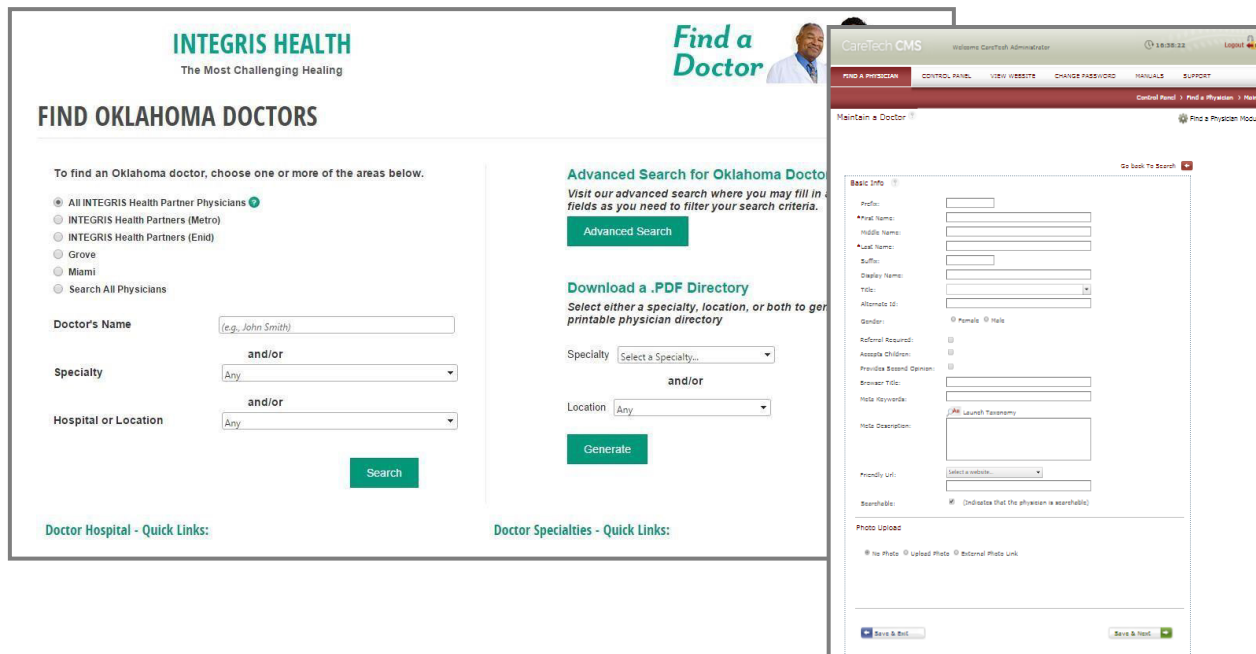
INTEGRIS HEALTH
The Most Challenging Healing

Find a Doctor

FIND OKLAHOMA DOCTORS

To find an Oklahoma doctor, choose one or more of the areas below.

All INTEGRIS Health Partner Physicians
INTEGRIS Health Partners (Metro)
INTEGRIS Health Partners (Enid)
Grove
Miami
Search All Physicians

Doctor's Name (e.g., John Smith)
and/or
Specialty Any
and/or
Hospital or Location Any

Search

Advanced Search for Oklahoma Doctor
Visit our advanced search where you may fill in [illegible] fields as you need to filter your search criteria.

Advanced Search

Download a .PDF Directory
Select either a specialty, location, or both to ger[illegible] printable physician directory

Specialty Select a Specialty...
and/or
Location Any

Generate

Doctor Hospital - Quick Links:
Doctor Specialties - Quick Links:

CareTech CMS Welcome CareTech Administrator 16:38:22 Logout

FIND A PHYSICIAN CONTROL PANEL VIEW WEBSITE CHANGE PASSWORD MANUALS SUPPORT

Control Panel > Find a Physician > Mai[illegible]

Maintain a Doctor
Find a Physician Mod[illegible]

Go back To Search

Basic Info
Prefix:
*First Name:
Middle Name:
*Last Name:
Suffix:
Display Name:
Title:
Alternate Id:
Gender: Female Male
Referral Required:
Accepts Children:
Provides Second Opinion:
Browser Title:
Meta Keywords:
Launch Taxonomy
Meta Description:
Friendly Url: Select a website...
Searchable: (Indicates that the physician is searchable)

Photo Upload
No Photo Upload Photo External Photo Link

Save & Exit
Save & Next